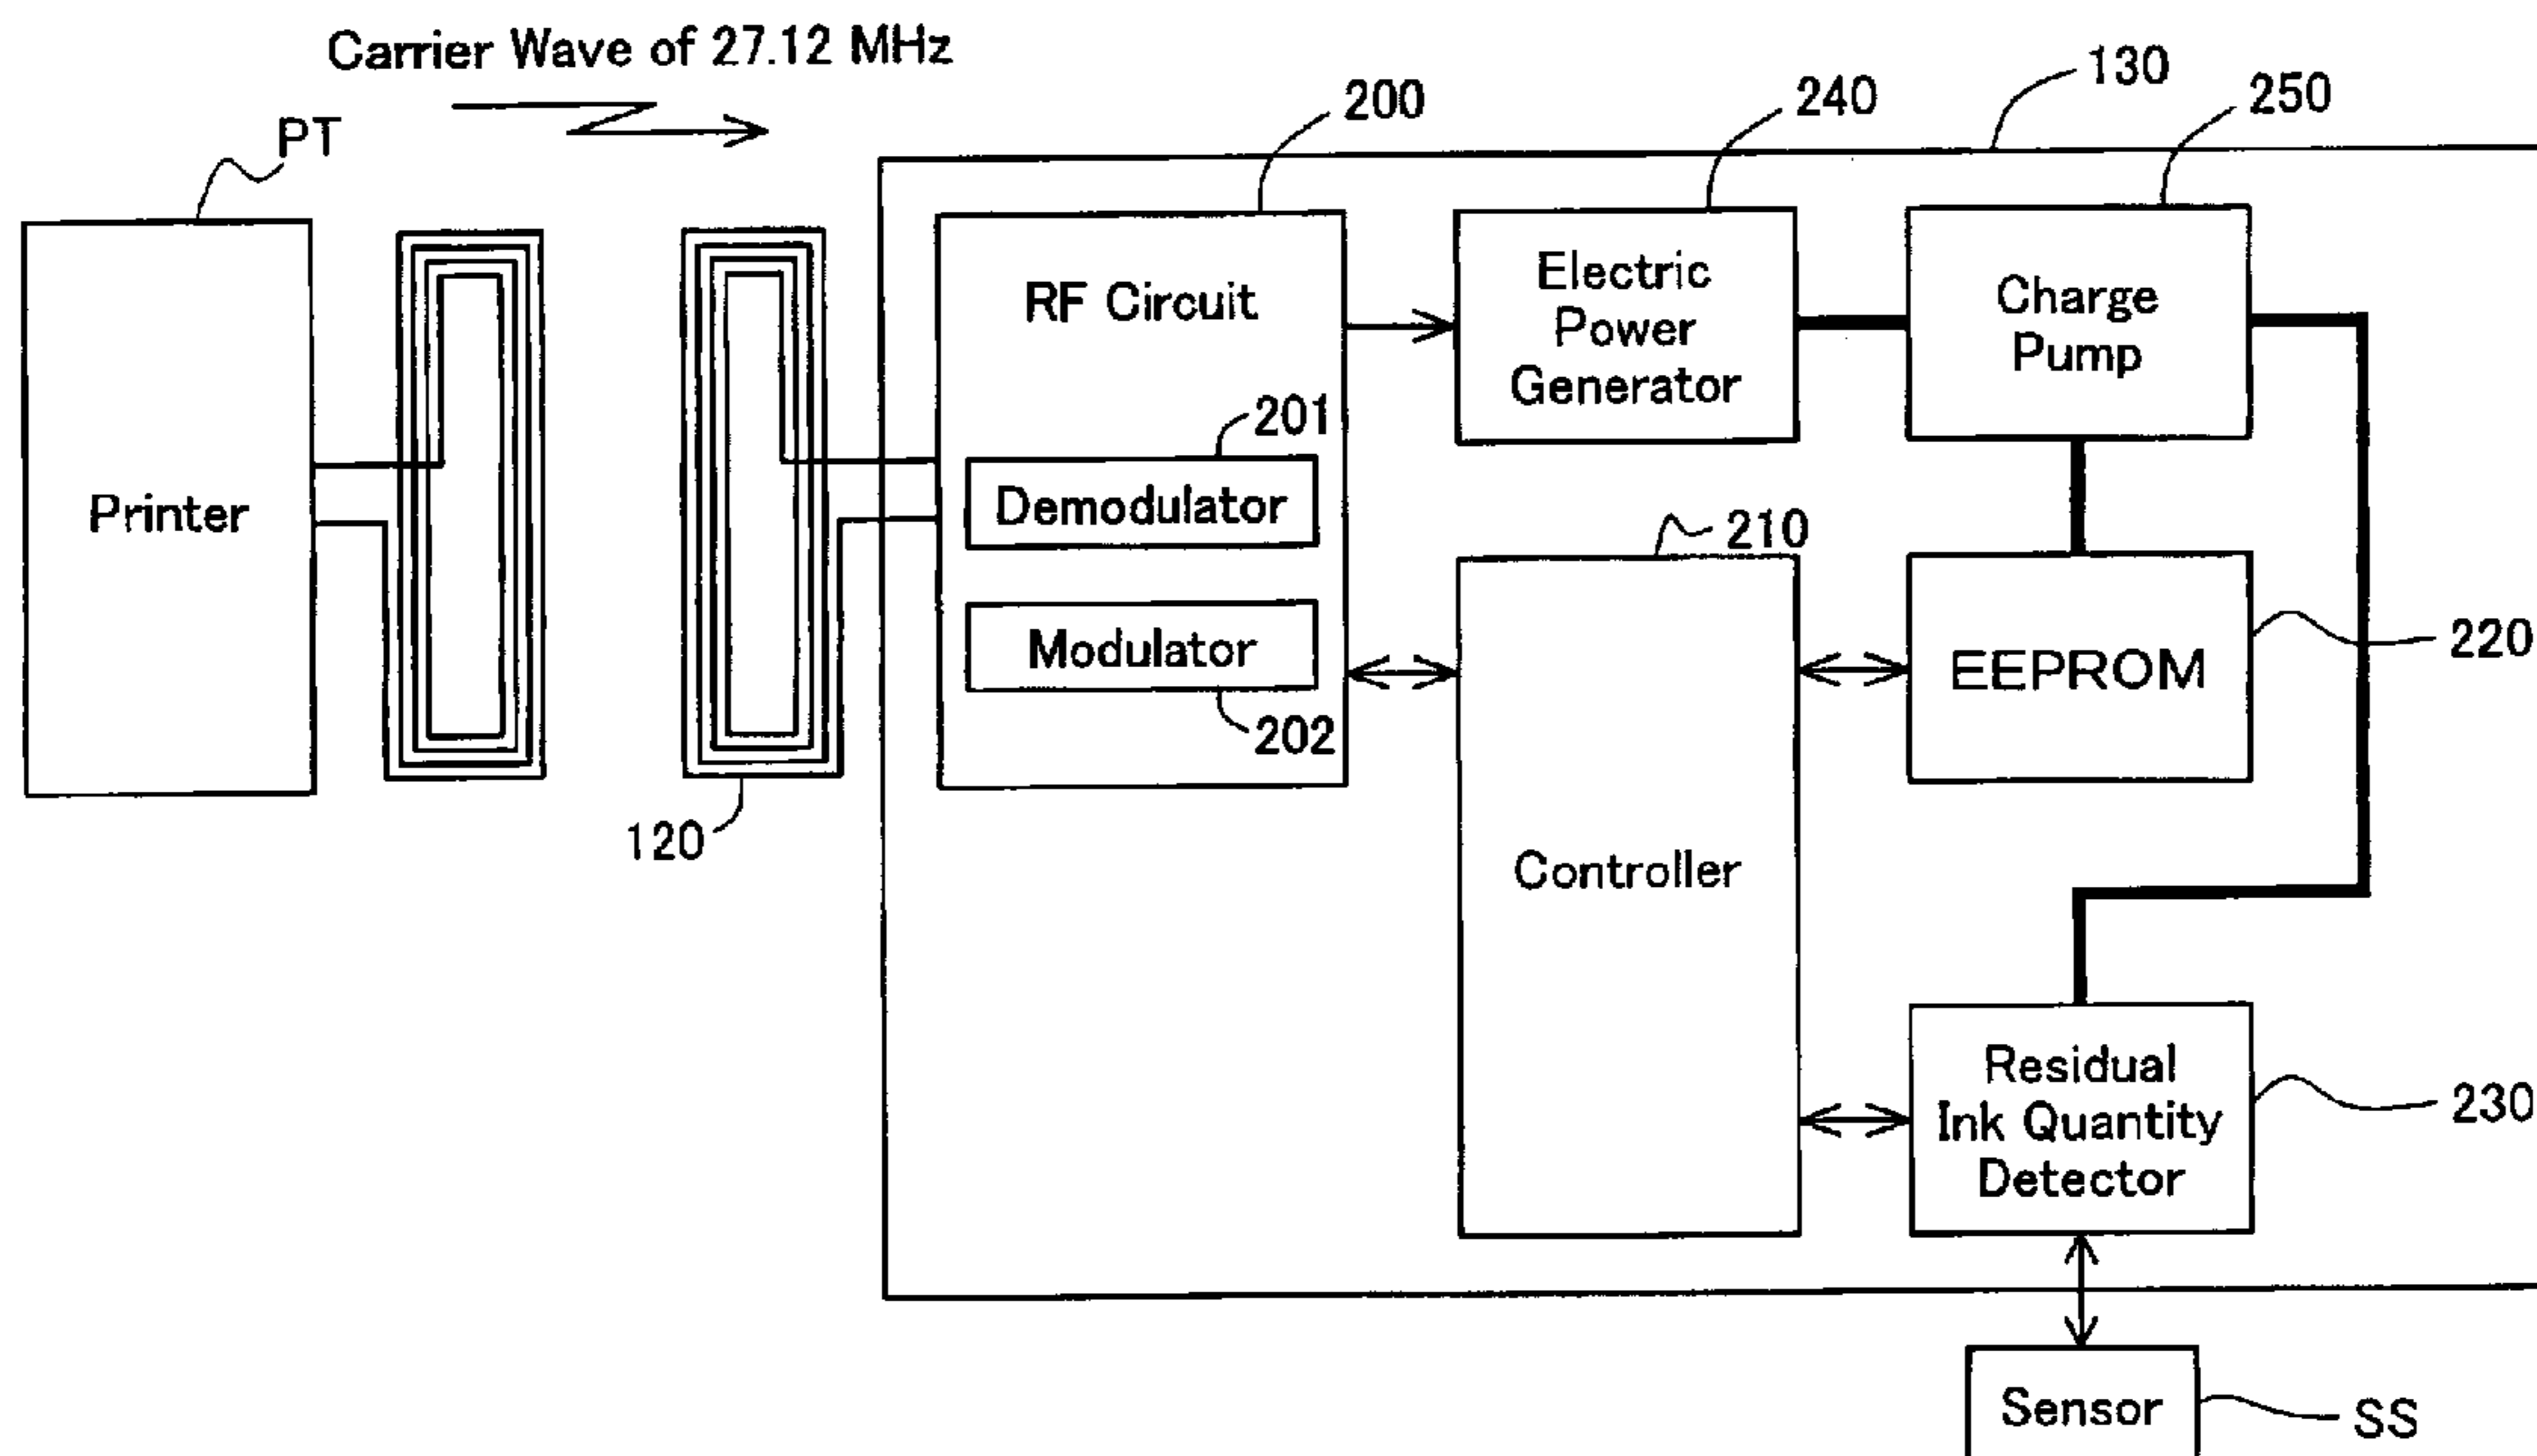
Carrier Wave of 27.12 MHz

PT

200

240

130

250

Printer

RF Circuit

201

Demodulator

Modulator

202

120

Electric Power Generator

Charge Pump

210

Controller

EEPROM

220

Residual Ink Quantity Detector

230

Sensor

SS